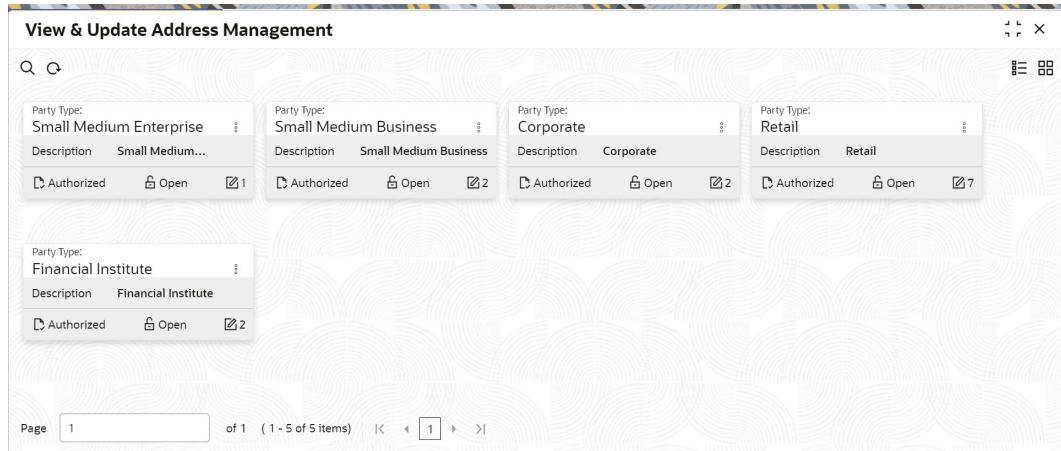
View & Update Address Management

Party Type:
Small Medium Enterprise
Description Small Medium...
Authorized Open 1

Party Type:
Small Medium Business
Description Small Medium Business
Authorized Open 2

Party Type:
Corporate
Description Corporate
Authorized Open 2

Party Type:
Retail
Description Retail
Authorized Open 7

Party Type:
Financial Institute
Description Financial Institute
Authorized Open 2

Page 1 of 1 (1 - 5 of 5 items) |< < 1 > >|